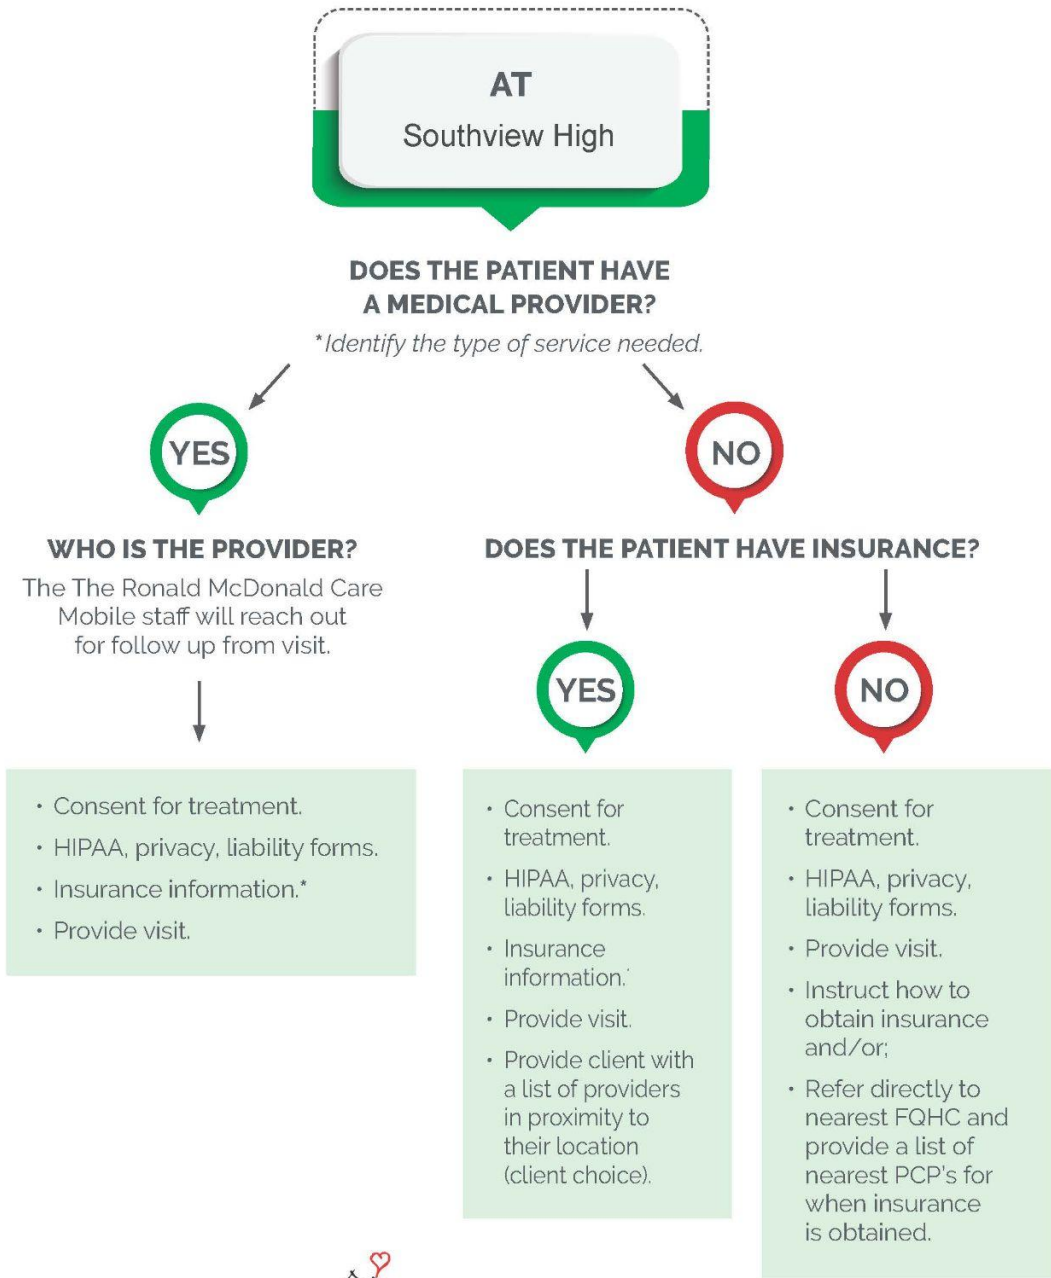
AT
Southview High

DOES THE PATIENT HAVE A MEDICAL PROVIDER?
*Identify the type of service needed.

YES

NO

WHO IS THE PROVIDER?
The The Ronald McDonald Care Mobile staff will reach out for follow up from visit.

DOES THE PATIENT HAVE INSURANCE?

YES

NO

• Consent for treatment.
• HIPAA, privacy, liability forms.
• Insurance information.*
• Provide visit.

• Consent for treatment.
• HIPAA, privacy, liability forms.
• Insurance information.'
• Provide visit.
• Provide client with a list of providers in proximity to their location (client choice).

• Consent for treatment.
• HIPAA, privacy, liability forms.
• Provide visit.
• Instruct how to obtain insurance and/or;
• Refer directly to nearest FQHC and provide a list of nearest PCP's for when insurance is obtained.